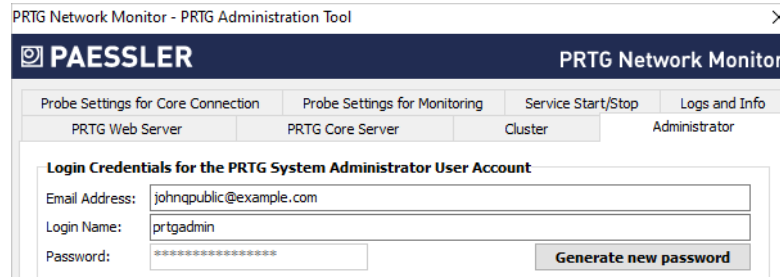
PRTG Network Monitor - PRTG Administration Tool

PAESSLER

PRTG Network Monitor

Probe Settings for Core Connection | Probe Settings for Monitoring | Service Start/Stop | Logs and Info

PRTG Web Server | PRTG Core Server | Cluster | Administrator

Login Credentials for the PRTG System Administrator User Account

Email Address: johnqpublic@example.com

Login Name: prtgadmin

Password: ****************

Generate new password